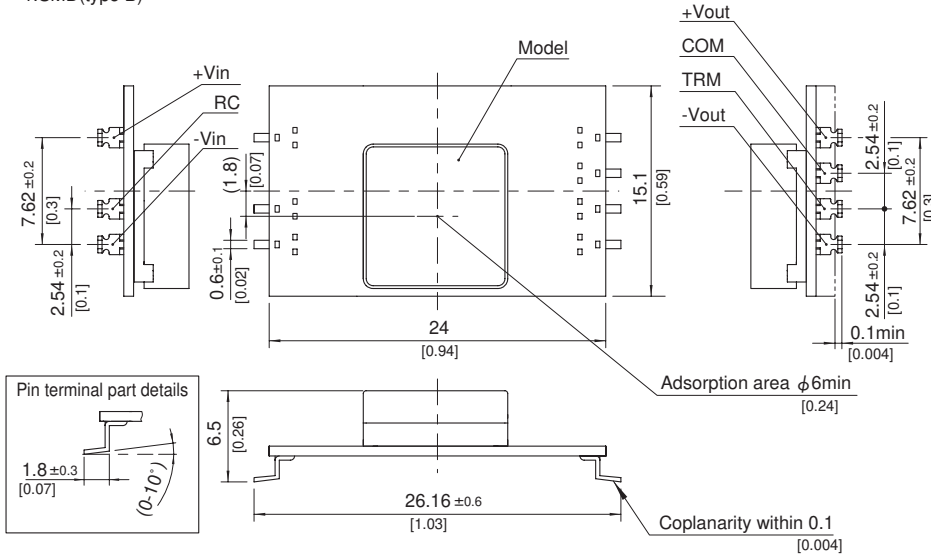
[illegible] (type B)

+Vin
RC
-Vin
7.62 ±0.2
[0.3]
2.54 ±0.2
[0.1]

Model
(1.8)
[0.07]
0.6±0.1
[0.02]
15.1
[0.59]
24
[0.94]

+Vout
COM
TRM
-Vout
2.54 ±0.2
[0.1]
7.62 ±0.2
[0.3]
2.54 ±0.2
[0.1]
0.1min
[0.004]

Adsorption area $\phi$6min
[0.24]

Pin terminal part details
1.8 ±0.3
[0.07]
(0-10°)

6.5
[0.26]
26.16 ±0.6
[1.03]

Coplanarity within 0.1
[0.004]